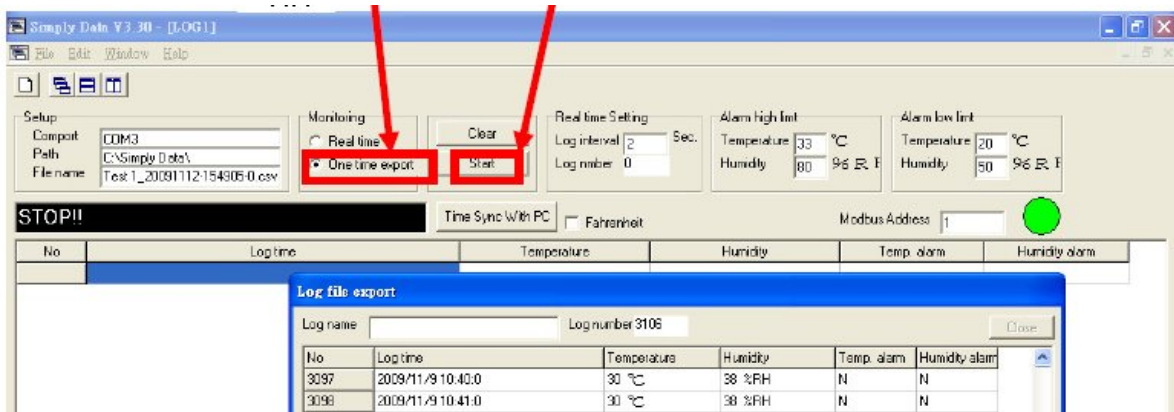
Simply Data V3.30 - [LOG1]

File Edit Window Help

Setup
Comport COM3
Path C:\Simply Data\
File name Test 1_20091112-154806-0.csv

Monitoring
Real time
One time export

Clear
Start

Real time Setting
Log interval 2 Sec.
Log number 0

Alarm high limt
Temperature 33 °C
Humidity 80 96 R F

Alarm low limt
Temperature 20 °C
Humidity 50 96 R F

STOP!!

Time Sync With PC
Fahrenheit

Modbus Address 1

| No | Log time | Temperature | Humidity | Temp. alarm | Humidity alarm |
|---|---|---|---|---|---|

Log file export

Log name
Log number 3106
Close

| No | Log time | Temperature | Humidity | Temp. alarm | Humidity alarm |
|---|---|---|---|---|---|
| 3097 | 2009/11/9 10:40:0 | 30 °C | 38 %RH | N | N |
| 3098 | 2009/11/9 10:41:0 | 30 °C | 38 %RH | N | N |